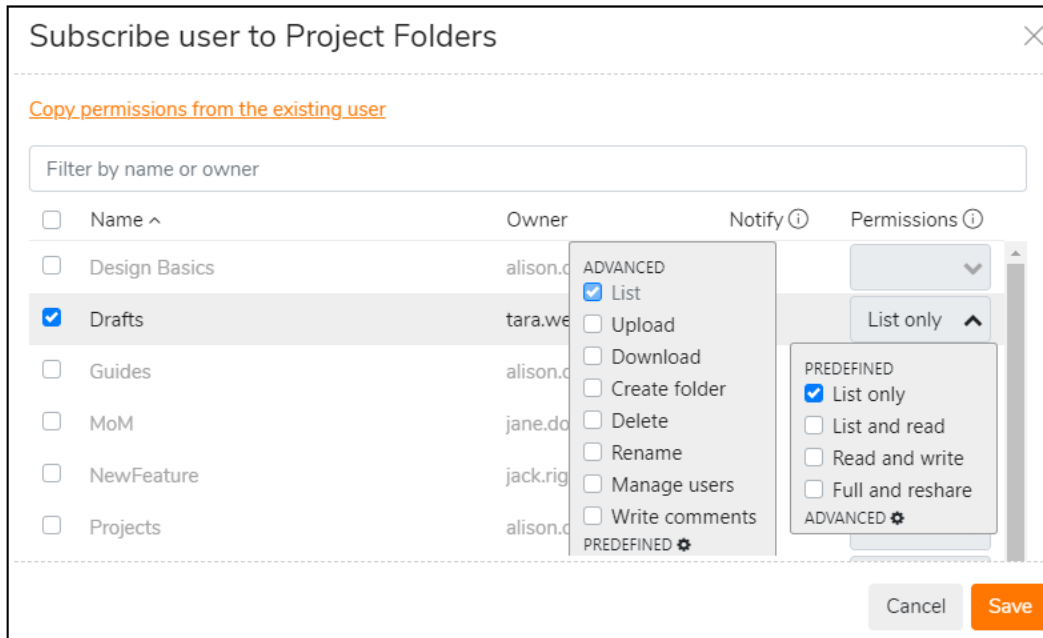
Subscribe user to Project Folders

Copy permissions from the existing user

Filter by name or owner

| | Name ^ | Owner | Notify ⓘ | Permissions ⓘ |
|---|---|---|---|---|
| ☐ | Design Basics | alison.c | | |
| ☑ | Drafts | tara.we | | List only ^ |
| ☐ | Guides | alison.c | | |
| ☐ | MoM | jane.do | | |
| ☐ | NewFeature | jack.rig | | |
| ☐ | Projects | alison.c | | |

ADVANCED
☑ List
☐ Upload
☐ Download
☐ Create folder
☐ Delete
☐ Rename
☐ Manage users
☐ Write comments
PREDEFINED

PREDEFINED
☑ List only
☐ List and read
☐ Read and write
☐ Full and reshare
ADVANCED

Cancel
Save